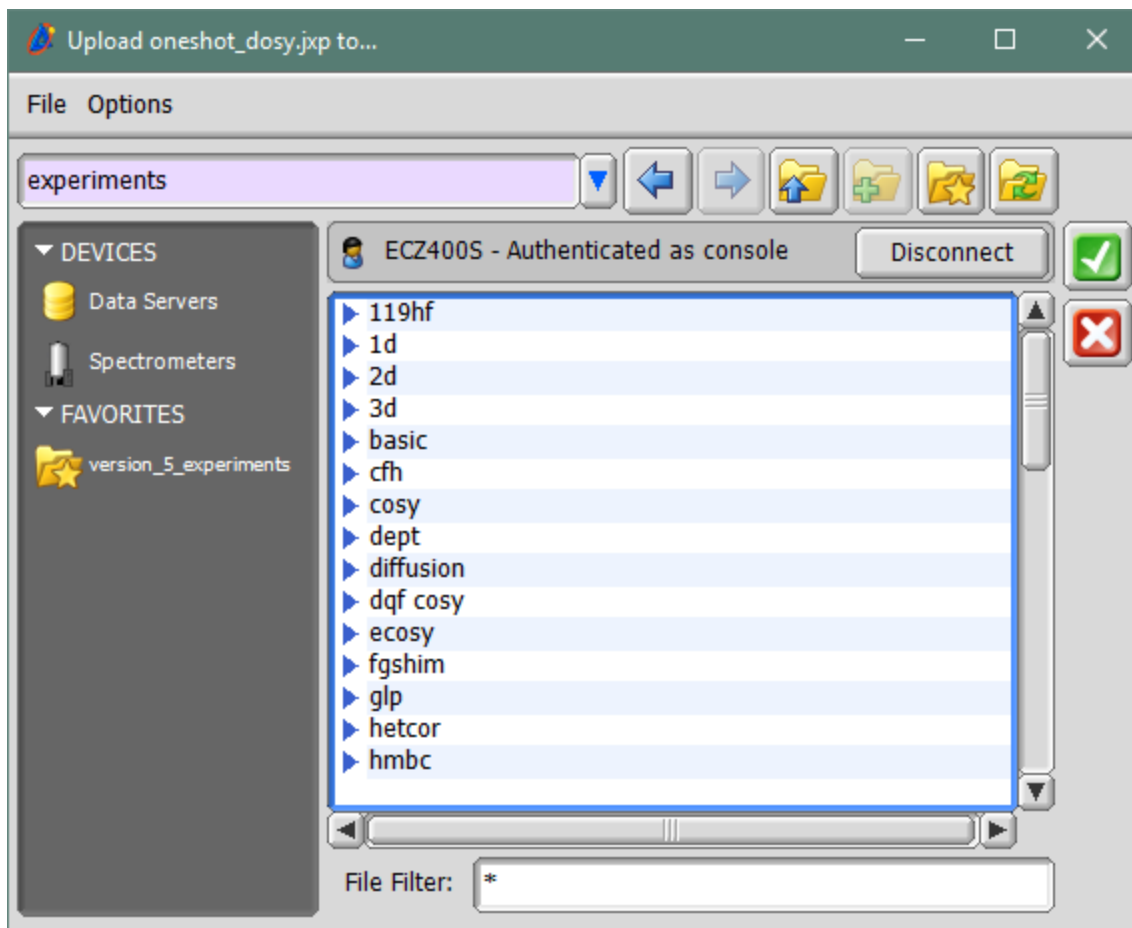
Upload oneshot_dosy.jxp to...

File Options

experiments

DEVICES
Data Servers
Spectrometers
FAVORITES
version_5_experiments

ECZ400S - Authenticated as console
Disconnect

119hf
1d
2d
3d
basic
cfh
cosy
dept
diffusion
dqf cosy
ecosy
fgshim
glp
hetcor
hmbc

File Filter: *